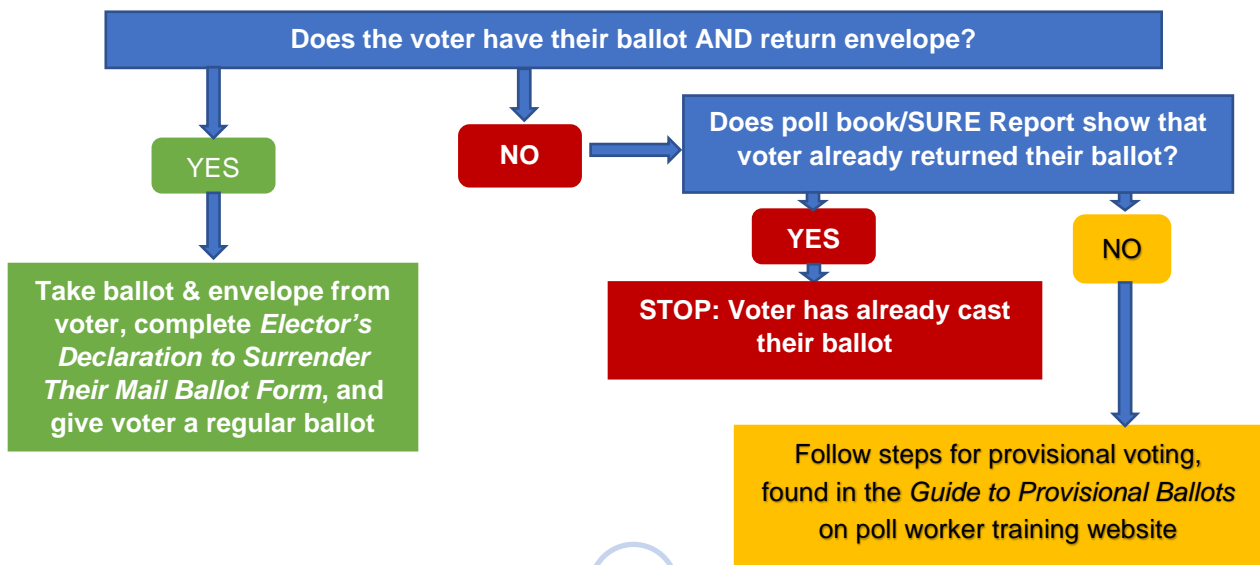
Does the voter have their ballot AND return envelope?

YES

Take ballot & envelope from voter, complete *Elector's Declaration to Surrender Their Mail Ballot Form*, and give voter a regular ballot

NO

Does poll book/SURE Report show that voter already returned their ballot?

YES

STOP: Voter has already cast their ballot

NO

Follow steps for provisional voting, found in the *Guide to Provisional Ballots* on poll worker training website